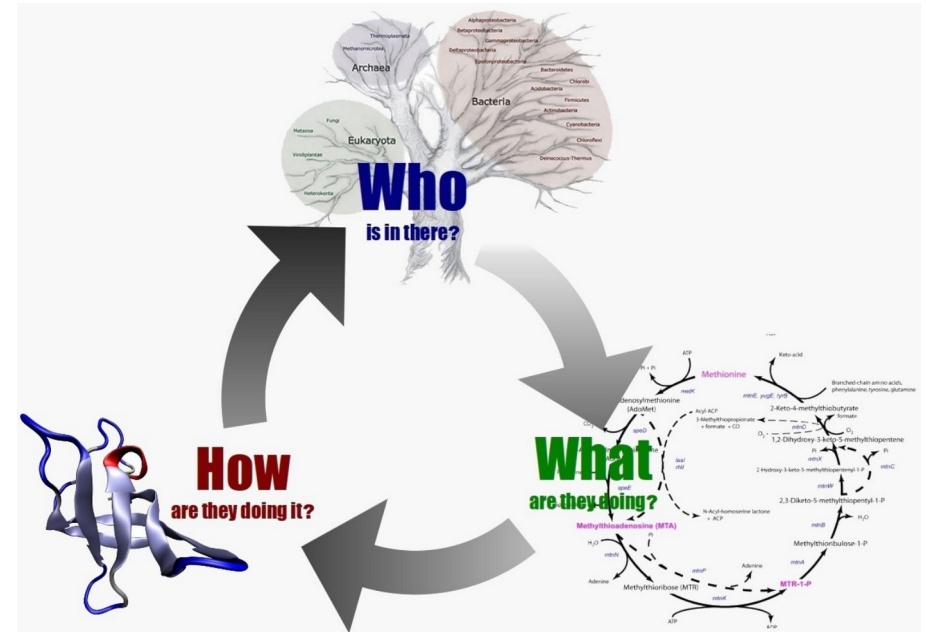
Thermoplasmata
Methanomicrobia
Archaea
Alphaproteobacteria
Betaproteobacteria
Gammaproteobacteria
Deltaproteobacteria
Epsilonproteobacteria
Bacteroidetes
Chlorobi
Acidobacteria
Bacteria
Firmicutes
Actinobacteria
Cyanobacteria
Chloroflexi
Deinococcus-Thermus
Fungi
Metazoa
Eukaryota
Viridiplantae
Heterokonta

Who
is in there?

ATP
PPi + Pi
metK
Methionine
Keto-acid
mtnE, ygaE, tyrB
Branched-chain amino acids, phenylalanine, tyrosine, glutamine
S-Adenosylmethionine (AdoMet)
Acyl-ACP
3-Methylthiopropionate + formate + CO
2-Keto-4-methylthiobutyrate
formate
mtnD
$O_2$
$O_2$
1,2-Dihydroxy-3-keto-5-methylthiopentene
speD
$CO_2$
Pi
mtnX
luxI
rhlI
2-Hydroxy-3-keto-5-methylthiopentenyl-1-P
mtnC
mtnW
speE
N-Acyl-homoserine lactone + ACP
2,3-Diketo-5-methylthiopentyl-1-P
Methylthioadenosine (MTA)
mtnB
$H_2O$
$H_2O$
Pi
mtnN
mtnP
Adenine
Methylthioribulose-1-P
mtnA
Adenine
Methylthioribose (MTR)
MTR-1-P
mtnK
ATP
ADP

What
are they doing?

How
are they doing it?